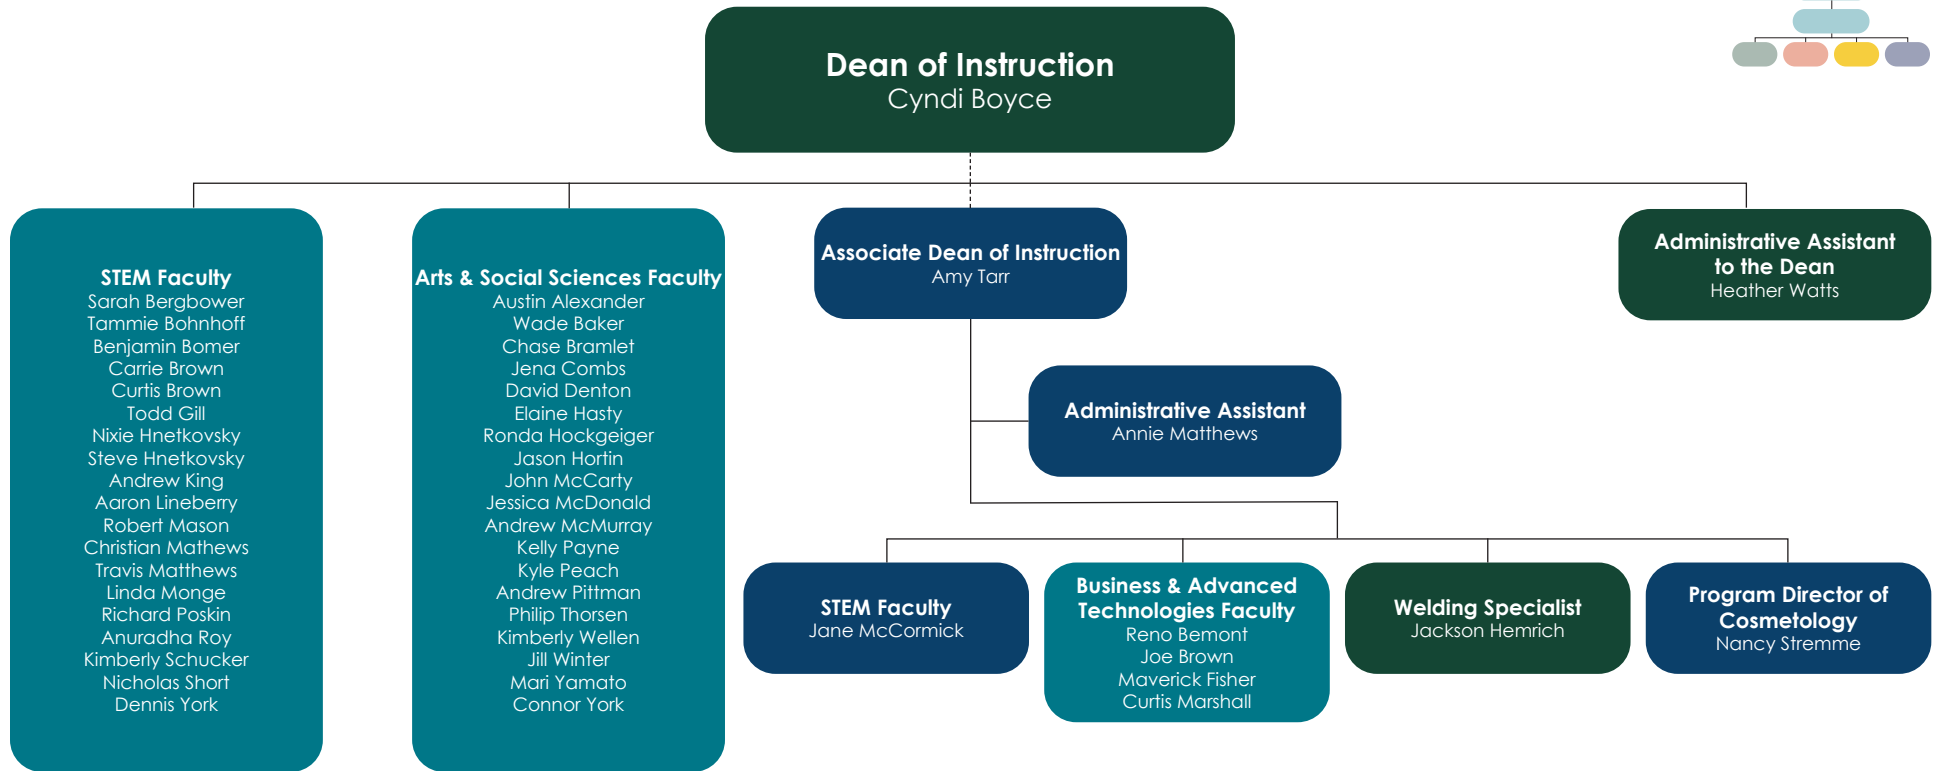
Dean of Instruction
Cyndi Boyce

STEM Faculty
Sarah Bergbower
Tammie Bohnhoff
Benjamin Bomer
Carrie Brown
Curtis Brown
Todd Gill
Nixie Hnetkovsky
Steve Hnetkovsky
Andrew King
Aaron Lineberry
Robert Mason
Christian Mathews
Travis Matthews
Linda Monge
Richard Poskin
Anuradha Roy
Kimberly Schucker
Nicholas Short
Dennis York

Arts & Social Sciences Faculty
Austin Alexander
Wade Baker
Chase Bramlet
Jena Combs
David Denton
Elaine Hasty
Ronda Hockgeiger
Jason Hortin
John McCarty
Jessica McDonald
Andrew McMurray
Kelly Payne
Kyle Peach
Andrew Pittman
Philip Thorsen
Kimberly Wellen
Jill Winter
Mari Yamato
Connor York

Associate Dean of Instruction
Amy Tarr

Administrative Assistant to the Dean
Heather Watts

Administrative Assistant
Annie Matthews

STEM Faculty
Jane McCormick

Business & Advanced Technologies Faculty
Reno Bemont
Joe Brown
Maverick Fisher
Curtis Marshall

Welding Specialist
Jackson Hemrich

Program Director of Cosmetology
Nancy Stremme